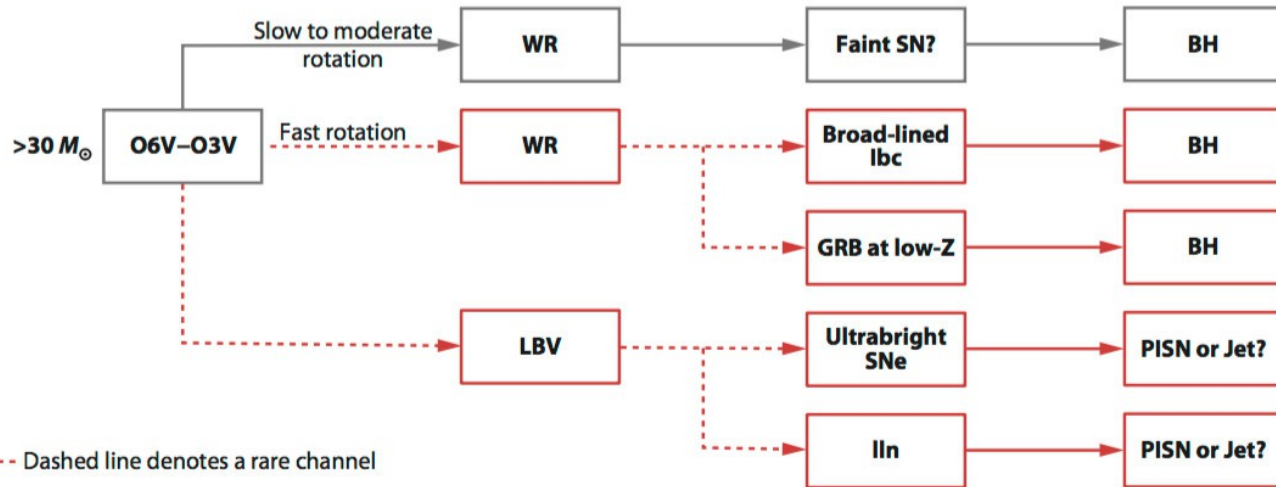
Slow to moderate rotation

WR

Faint SN?

BH

$>30\ M_{\odot}$

O6V–O3V

Fast rotation

WR

Broad-lined Ibc

BH

GRB at low-Z

BH

LBV

Ultrabright SNe

PISN or Jet?

IIn

PISN or Jet?

Dashed line denotes a rare channel